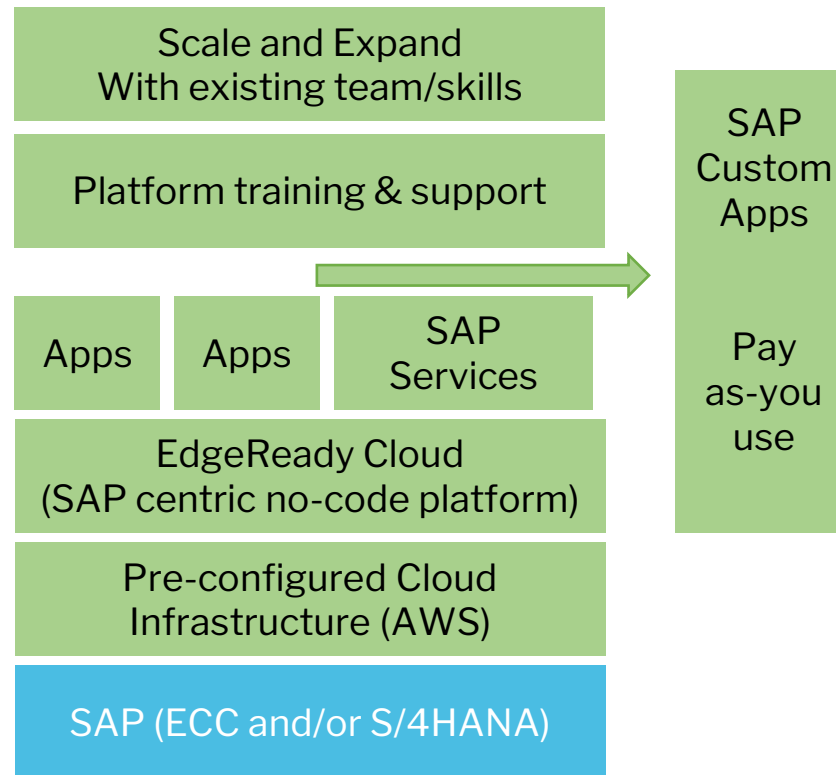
Scale and Expand
With existing team/skills

Platform training & support

Apps

Apps

SAP
Services

EdgeReady Cloud
(SAP centric no-code platform)

Pre-configured Cloud
Infrastructure (AWS)

SAP (ECC and/or S/4HANA)

SAP
Custom
Apps

Pay
as-you
use